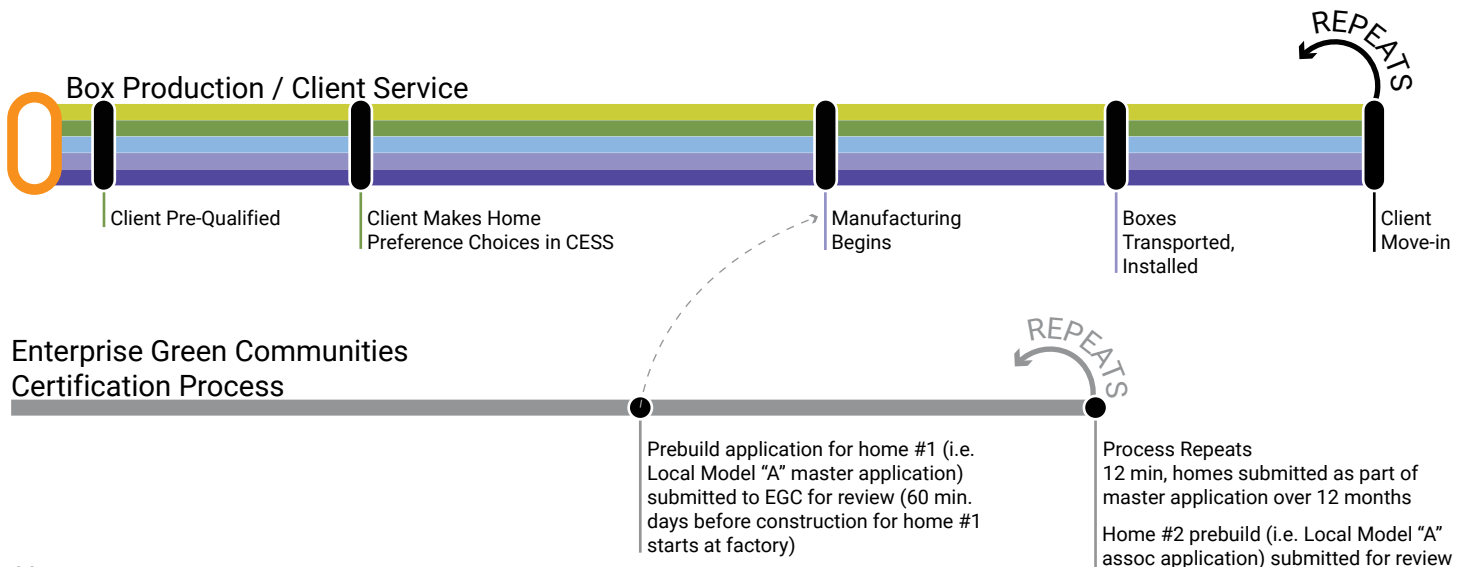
Box Production / Client Service

REPEATS

Client Pre-Qualified

Client Makes Home Preference Choices in CESS

Manufacturing Begins

Boxes Transported, Installed

Client Move-in

Enterprise Green Communities Certification Process

REPEATS

Prebuild application for home #1 (i.e. Local Model "A" master application) submitted to EGC for review (60 min. days before construction for home #1 starts at factory)

Process Repeats
12 min, homes submitted as part of master application over 12 months

Home #2 prebuild (i.e. Local Model "A" assoc application) submitted for review